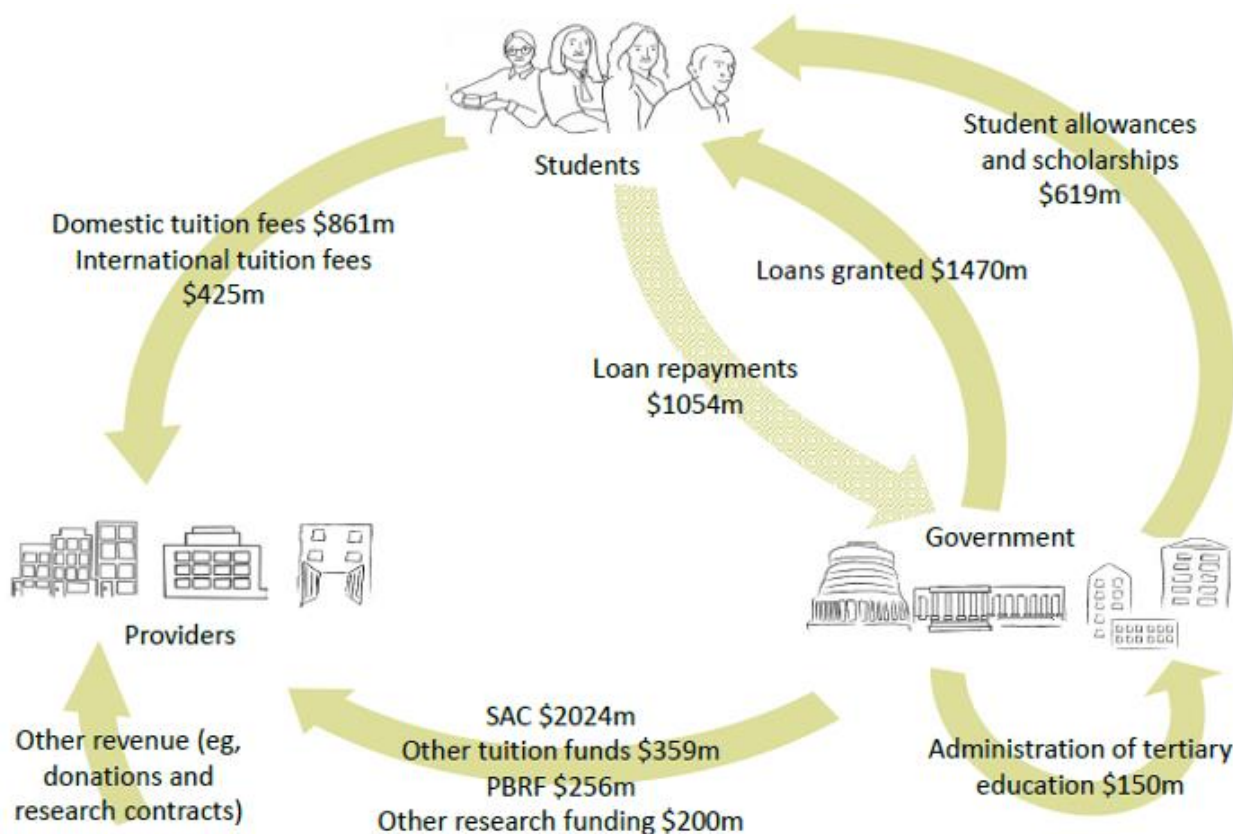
Students

Student allowances and scholarships $619m

Domestic tuition fees $861m
International tuition fees $425m

Loans granted $1470m

Loan repayments $1054m

Government

Providers

SAC $2024m
Other tuition funds $359m
PBRF $256m
Other research funding $200m

Other revenue (eg, donations and research contracts)

Administration of tertiary education $150m